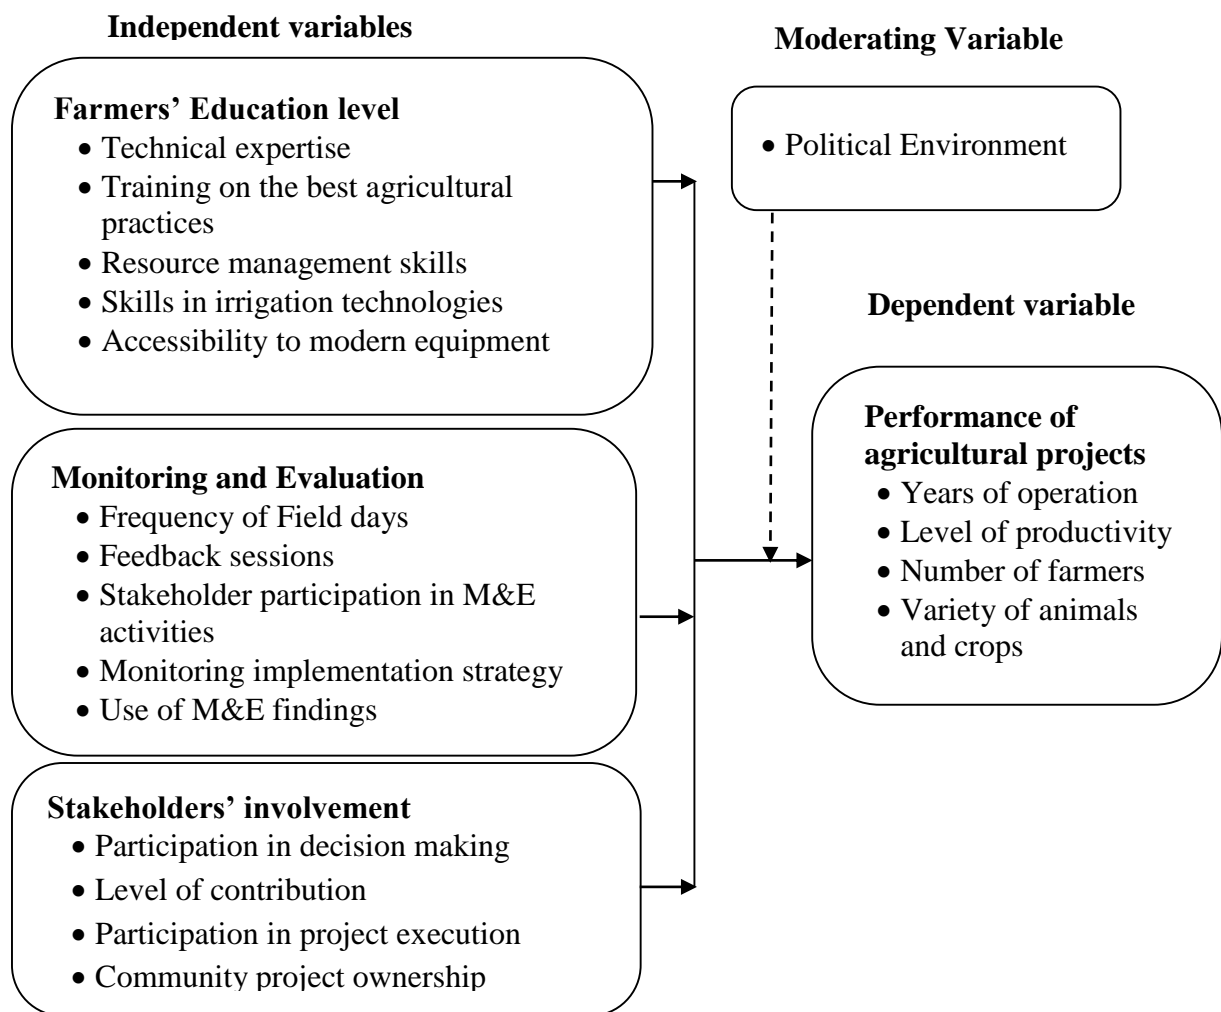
Independent variables

Farmers' Education level
• Technical expertise
• Training on the best agricultural practices
• Resource management skills
• Skills in irrigation technologies
• Accessibility to modern equipment

Monitoring and Evaluation
• Frequency of Field days
• Feedback sessions
• Stakeholder participation in M&E activities
• Monitoring implementation strategy
• Use of M&E findings

Stakeholders' involvement
• Participation in decision making
• Level of contribution
• Participation in project execution
• Community project ownership

Moderating Variable
• Political Environment

Dependent variable

Performance of agricultural projects
• Years of operation
• Level of productivity
• Number of farmers
• Variety of animals and crops